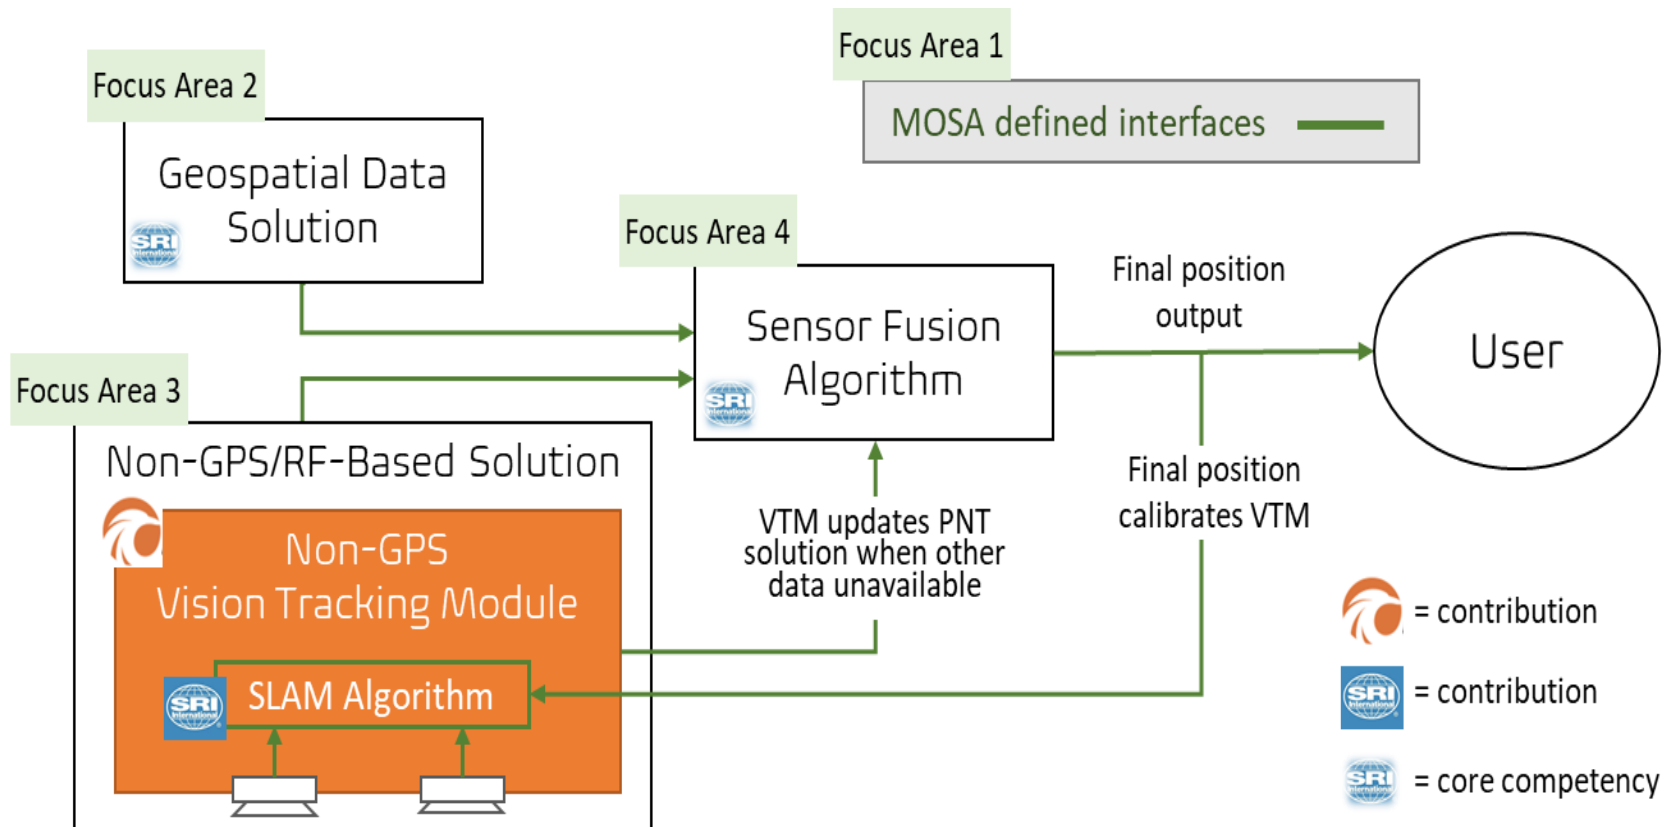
Focus Area 1

MOSA defined interfaces

Focus Area 2

Geospatial Data Solution

SRI International

Focus Area 4

Sensor Fusion Algorithm

SRI International

Final position output

User

Focus Area 3

Non-GPS/RF-Based Solution

Non-GPS Vision Tracking Module

SRI International

SLAM Algorithm

VTM updates PNT solution when other data unavailable

Final position calibrates VTM

= contribution

SRI International

= contribution

SRI International

= core competency